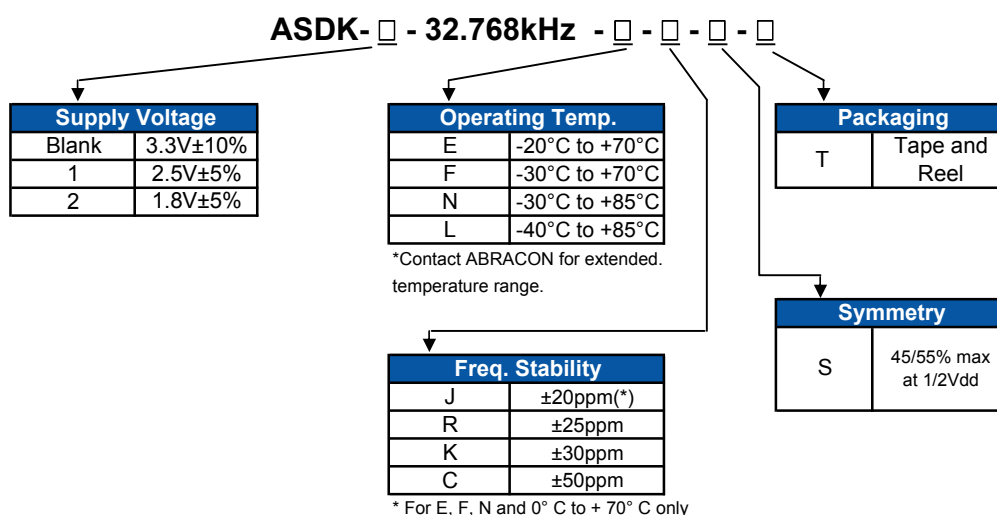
ASDK- □ - 32.768kHz - □ - □ - □ - □

| Supply Voltage | |
|---|---|
| Blank | 3.3V±10% |
| 1 | 2.5V±5% |
| 2 | 1.8V±5% |

| Operating Temp. | |
|---|---|
| E | -20°C to +70°C |
| F | -30°C to +70°C |
| N | -30°C to +85°C |
| L | -40°C to +85°C |

*Contact ABRACON for extended. temperature range.

| Packaging | |
|---|---|
| T | Tape and Reel |

| Symmetry | |
|---|---|
| S | 45/55% max at 1/2Vdd |

| Freq. Stability | |
|---|---|
| J | ±20ppm(*) |
| R | ±25ppm |
| K | ±30ppm |
| C | ±50ppm |

* For E, F, N and 0° C to + 70° C only